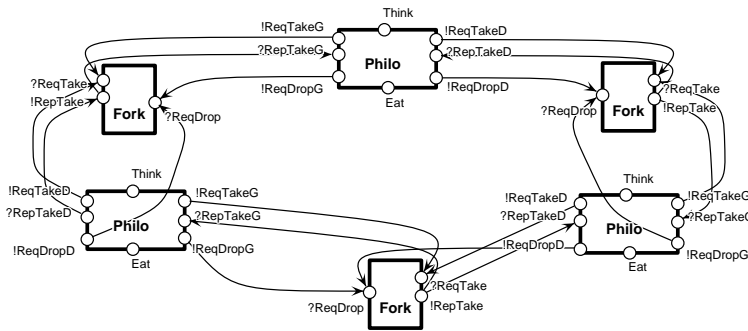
Think
!ReqTakeG
!ReqTakeD
?RepTakeG
?RepTakeD
Philo
!ReqDropG
!ReqDropD
Eat
?ReqTake
?RepTake
Fork
?ReqDrop
?ReqDrop
Fork
?ReqTake
!RepTake
Think
!ReqTakeD
!ReqTakeG
?RepTakeD
?RepTakeG
Philo
!ReqDropD
!ReqDropG
Eat
Think
!ReqTakeD
!ReqTakeG
?RepTakeD
?RepTakeG
!ReqDropD
Philo
!ReqDropG
Eat
?ReqTake
!RepTake
?ReqDrop
Fork